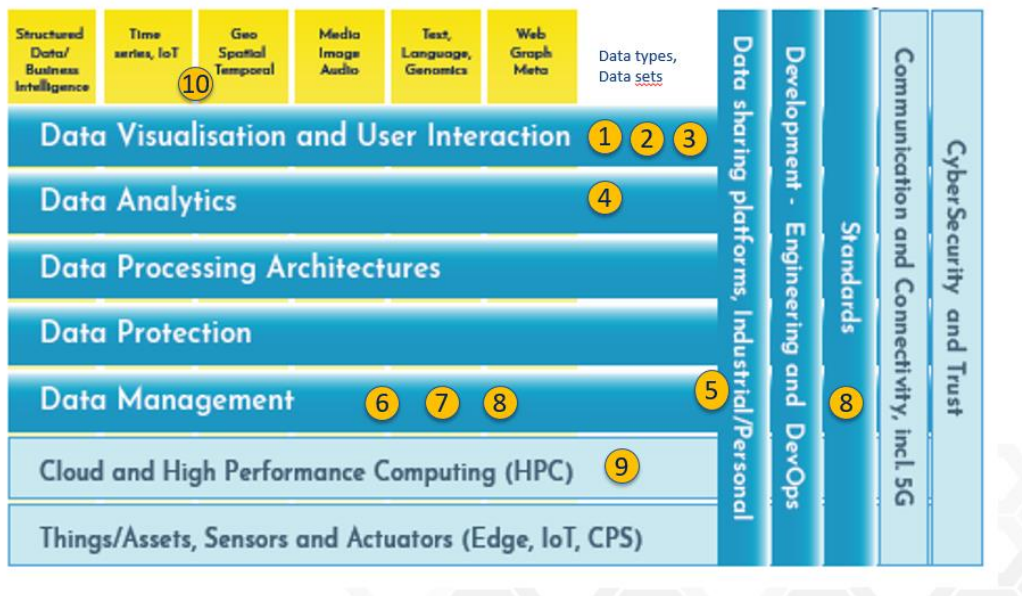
Structured Data/ Business Intelligence

Time series, IoT

Geo Spatial Temporal

Media Image Audio

Text, Language, Genomics

Web Graph Meta

Data types, Data sets

10

Data Visualisation and User Interaction 1 2 3

Data Analytics 4

Data Processing Architectures

Data Protection

Data Management 6 7 8

Cloud and High Performance Computing (HPC) 9

Things/Assets, Sensors and Actuators (Edge, IoT, CPS)

Data sharing platforms, Industrial/Personal 5

Development - Engineering and DevOps

Standards 8

Communication and Connectivity, incl. 5G

CyberSecurity and Trust